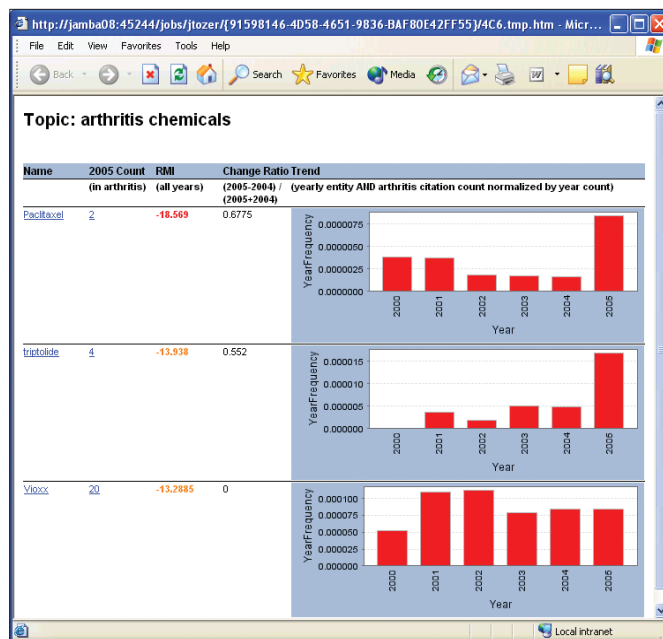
http://jamba08:45244/jobs/jtozer/{91598146-4D58-4651-9836-BAF80E42FF55}/4C6.tmp.htm - Micr...

File Edit View Favorites Tools Help

Back Search Favorites Media

Topic: arthritis chemicals

| Name | 2005 Count (in arthritis) | RMI (all years) | Change Ratio (2005-2004) / (2005+2004) | Trend (yearly entity AND arthritis citation count normalized by year count) |
|---|---|---|---|---|
| Paclitaxel | 2 | -18.569 | 0.6775 | YearFrequency 0.0000000 0.0000025 0.0000050 0.0000075; 2000 2001 2002 2003 2004 2005; Year |
| triptolide | 4 | -13.938 | 0.552 | YearFrequency 0.000000 0.000005 0.000010 0.000015; 2000 2001 2002 2003 2004 2005; Year |
| Vioxx | 20 | -13.2885 | 0 | YearFrequency 0.000000 0.000025 0.000050 0.000075 0.000100; 2000 2001 2002 2003 2004 2005; Year |

Local intranet